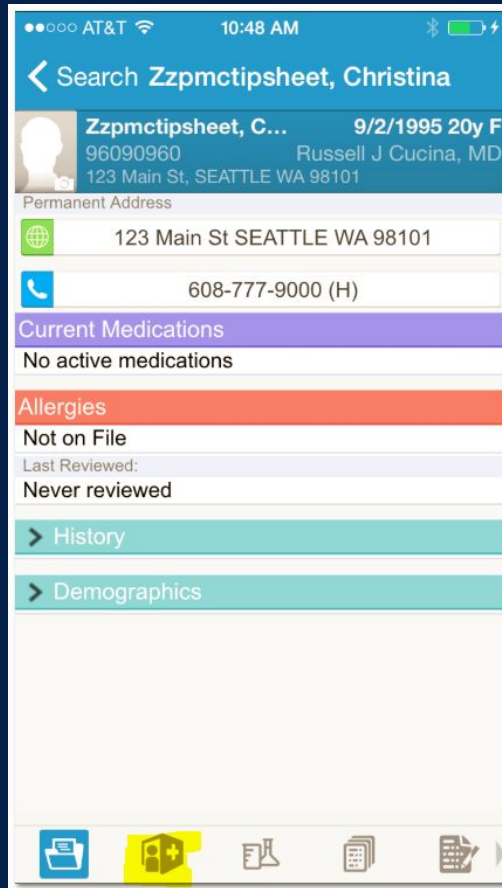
●●○○○ AT&T 10:48 AM

Search Zzpmctipsheet, Christina

Zzpmctipsheet, C... 9/2/1995 20y F
96090960 Russell J Cucina, MD
123 Main St, SEATTLE WA 98101

Permanent Address

123 Main St SEATTLE WA 98101

608-777-9000 (H)

Current Medications

No active medications

Allergies

Not on File

Last Reviewed:

Never reviewed

History

Demographics